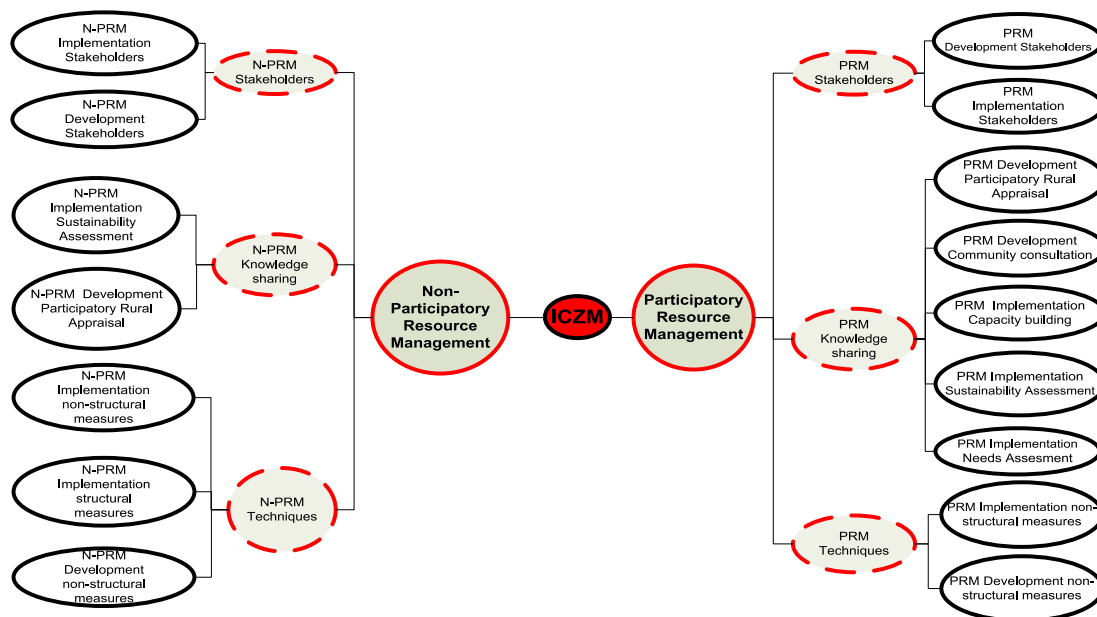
N-PRM Implementation Stakeholders

N-PRM Development Stakeholders

N-PRM Stakeholders

N-PRM Implementation Sustainability Assessment

N-PRM Development Participatory Rural Appraisal

N-PRM Knowledge sharing

N-PRM Implementation non-structural measures

N-PRM Implementation structural measures

N-PRM Development non-structural measures

N-PRM Techniques

Non-Participatory Resource Management

ICZM

Participatory Resource Management

PRM Stakeholders

PRM Development Stakeholders

PRM Implementation Stakeholders

PRM Knowledge sharing

PRM Development Participatory Rural Appraisal

PRM Development Community consultation

PRM Implementation Capacity building

PRM Implementation Sustainability Assessment

PRM Implementation Needs Assesment

PRM Techniques

PRM Implementation non-structural measures

PRM Development non-structural measures